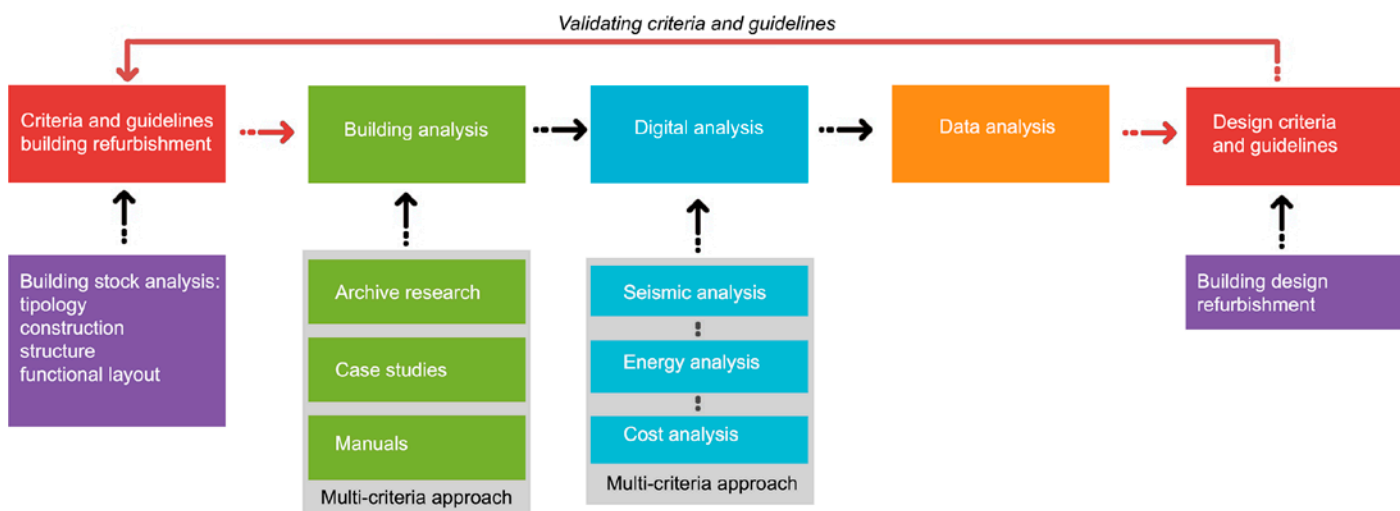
Validating criteria and guidelines

Criteria and guidelines building refurbishment

Building analysis

Digital analysis

Data analysis

Design criteria and guidelines

Building stock analysis:
tipology
construction
structure
functional layout

Archive research

Case studies

Manuals

Multi-criteria approach

Seismic analysis

Energy analysis

Cost analysis

Multi-criteria approach

Building design refurbishment